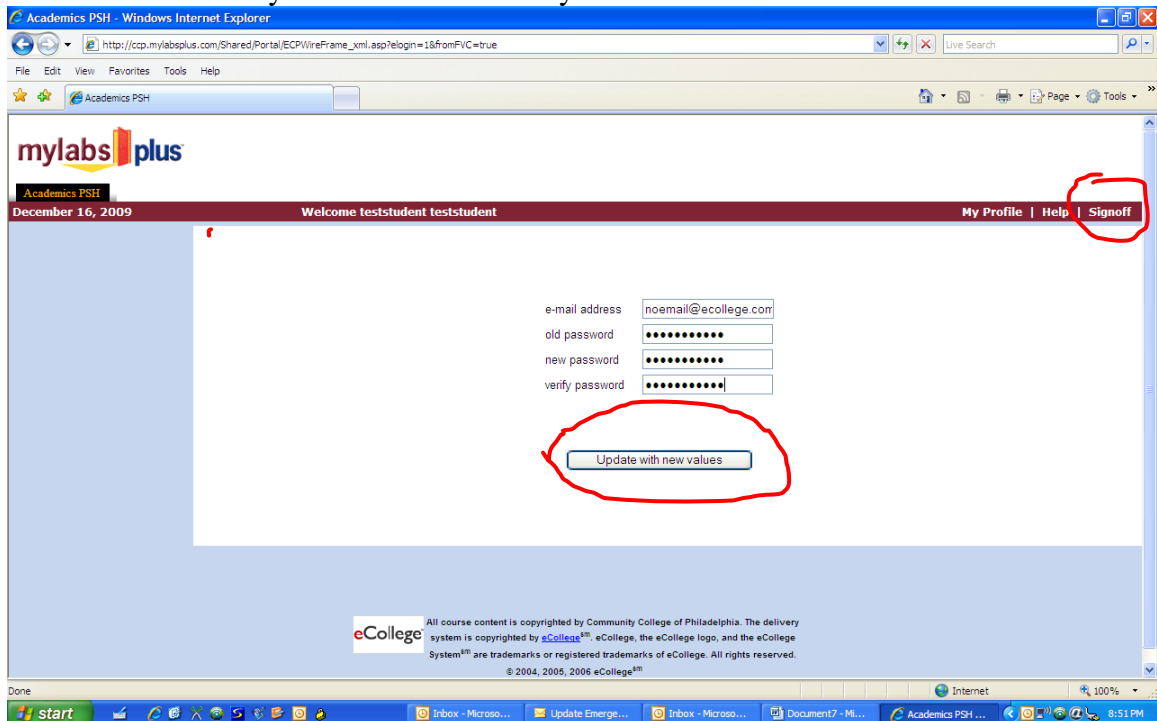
Academics PSH - Windows Internet Explorer

http://ccp.mylabsplus.com/Shared/Portal/ECPWireFrame_xml.asp?elogin=1&fromFVC=true

Live Search

File Edit View Favorites Tools Help

Academics PSH

Page Tools

mylabs plus

Academics PSH

December 16, 2009

Welcome teststudent teststudent

My Profile | Help | Signoff

e-mail address noemail@ecollege.com

old password ●●●●●●●●●●●

new password ●●●●●●●●●●●

verify password ●●●●●●●●●●●

Update with new values

eCollege

All course content is copyrighted by Community College of Philadelphia. The delivery system is copyrighted by eCollege$^{sm}$. eCollege, the eCollege logo, and the eCollege System$^{sm}$ are trademarks or registered trademarks of eCollege. All rights reserved.

© 2004, 2005, 2006 eCollege$^{sm}$

Done

Internet

100%

start

Inbox - Microso...

Update Emerge...

Inbox - Microso...

Document7 - Mi...

Academics PSH ...

8:51 PM